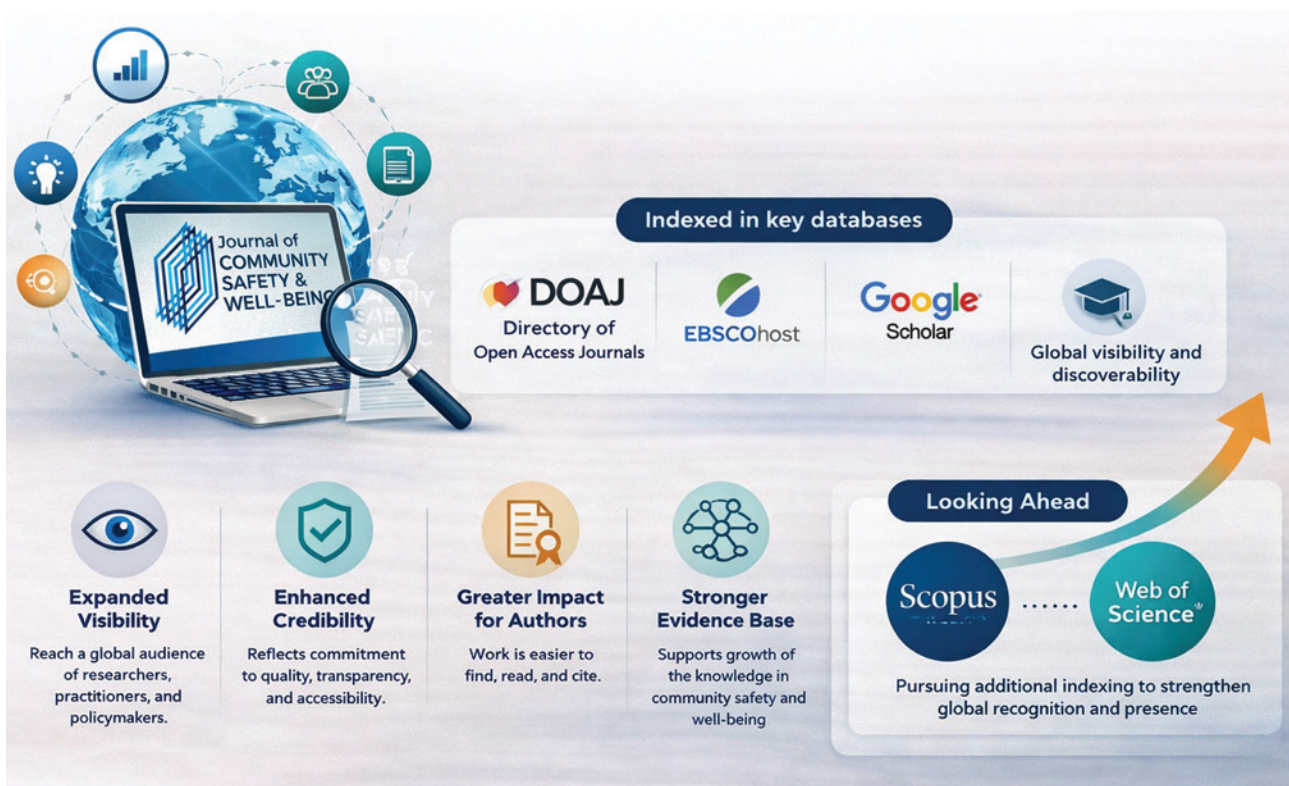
Journal of COMMUNITY SAFETY & WELL-BEING

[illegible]

Indexed in key databases

DOAJ
Directory of Open Access Journals

EBSCOhost

Google Scholar

Global visibility and discoverability

Expanded Visibility
Reach a global audience of researchers, practitioners, and policymakers.

Enhanced Credibility
Reflects commitment to quality, transparency, and accessibility.

Greater Impact for Authors
Work is easier to find, read, and cite.

Stronger Evidence Base
Supports growth of the knowledge in community safety and well-being

Looking Ahead

Scopus ...... Web of Science

Pursuing additional indexing to strengthen global recognition and presence